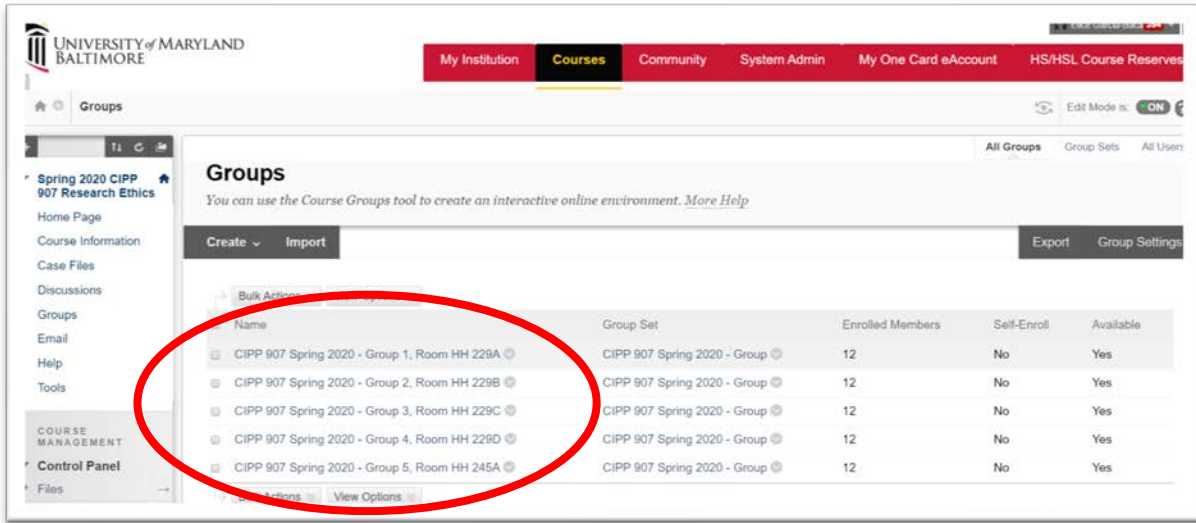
UNIVERSITY of MARYLAND BALTIMORE

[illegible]

My Institution | Courses | Community | System Admin | My One Card eAccount | HS/HSL Course Reserves

Groups

Edit Mode is: ON

Spring 2020 CIPP 907 Research Ethics
Home Page
Course Information
Case Files
Discussions
Groups
Email
Help
Tools

COURSE MANAGEMENT
Control Panel
Files

All Groups | Group Sets | All Users

Groups

You can use the Course Groups tool to create an interactive online environment. More Help

Create | Import | Export | Group Settings

Bulk Actions | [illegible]

| Name | Group Set | Enrolled Members | Self-Enroll | Available |
|---|---|---|---|---|
| CIPP 907 Spring 2020 - Group 1, Room HH 229A | CIPP 907 Spring 2020 - Group | 12 | No | Yes |
| CIPP 907 Spring 2020 - Group 2, Room HH 229B | CIPP 907 Spring 2020 - Group | 12 | No | Yes |
| CIPP 907 Spring 2020 - Group 3, Room HH 229C | CIPP 907 Spring 2020 - Group | 12 | No | Yes |
| CIPP 907 Spring 2020 - Group 4, Room HH 229D | CIPP 907 Spring 2020 - Group | 12 | No | Yes |
| CIPP 907 Spring 2020 - Group 5, Room HH 245A | CIPP 907 Spring 2020 - Group | 12 | No | Yes |

Bulk Actions | View Options